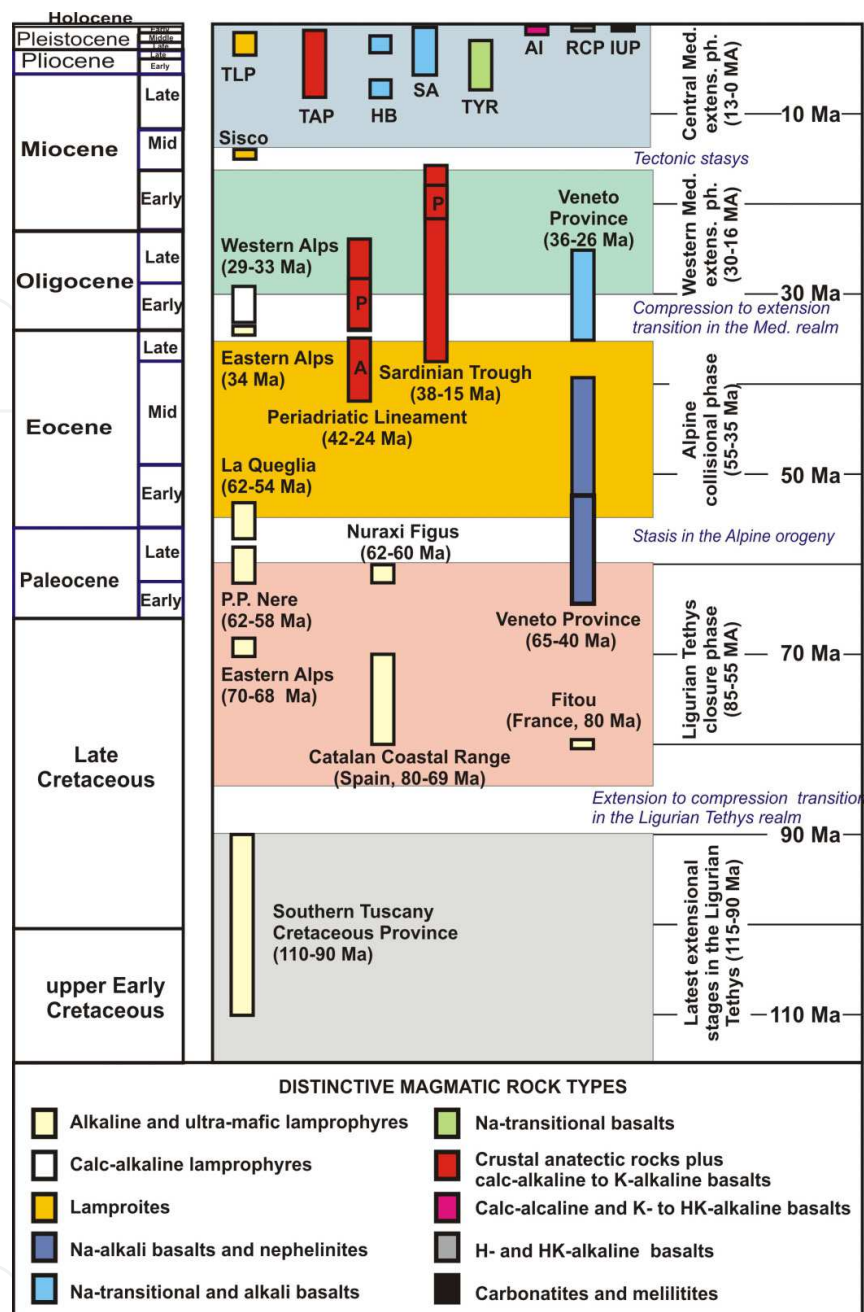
Holocene
Pleistocene Early Middle Late
Pliocene Late Early
Miocene Late Mid Early
Oligocene Late Early
Eocene Late Mid Early
Paleocene Late Early
Late Cretaceous
upper Early Cretaceous

TLP
TAP
HB
SA
TYR
AI
RCP
IUP
Sisco
Central Med. extens. ph. (13-0 MA)
10 Ma
Tectonic stasys
P
Veneto Province (36-26 Ma)
Western Alps (29-33 Ma)
P
Western Med. extens. ph. (30-16 MA)
30 Ma
Compression to extension transition in the Med. realm
Eastern Alps (34 Ma)
A
Sardinian Trough (38-15 Ma)
Periadriatic Lineament (42-24 Ma)
Alpine collisional phase (55-35 Ma)
La Queglia (62-54 Ma)
50 Ma
Nuraxi Figus (62-60 Ma)
Stasis in the Alpine orogeny
P.P. Nere (62-58 Ma)
Veneto Province (65-40 Ma)
Eastern Alps (70-68 Ma)
Ligurian Tethys closure phase (85-55 MA)
70 Ma
Fitou (France, 80 Ma)
Catalan Coastal Range (Spain, 80-69 Ma)
Extension to compression transition in the Ligurian Tethys realm
90 Ma
Southern Tuscany Cretaceous Province (110-90 Ma)
Latest extensional stages in the Ligurian Tethys (115-90 Ma)
110 Ma

DISTINCTIVE MAGMATIC ROCK TYPES
Alkaline and ultra-mafic lamprophyres
Calc-alkaline lamprophyres
Lamproites
Na-alkali basalts and nephelinites
Na-transitional and alkali basalts
Na-transitional basalts
Crustal anatectic rocks plus calc-alkaline to K-alkaline basalts
Calc-alcaline and K- to HK-alkaline basalts
H- and HK-alkaline basalts
Carbonatites and melilitites